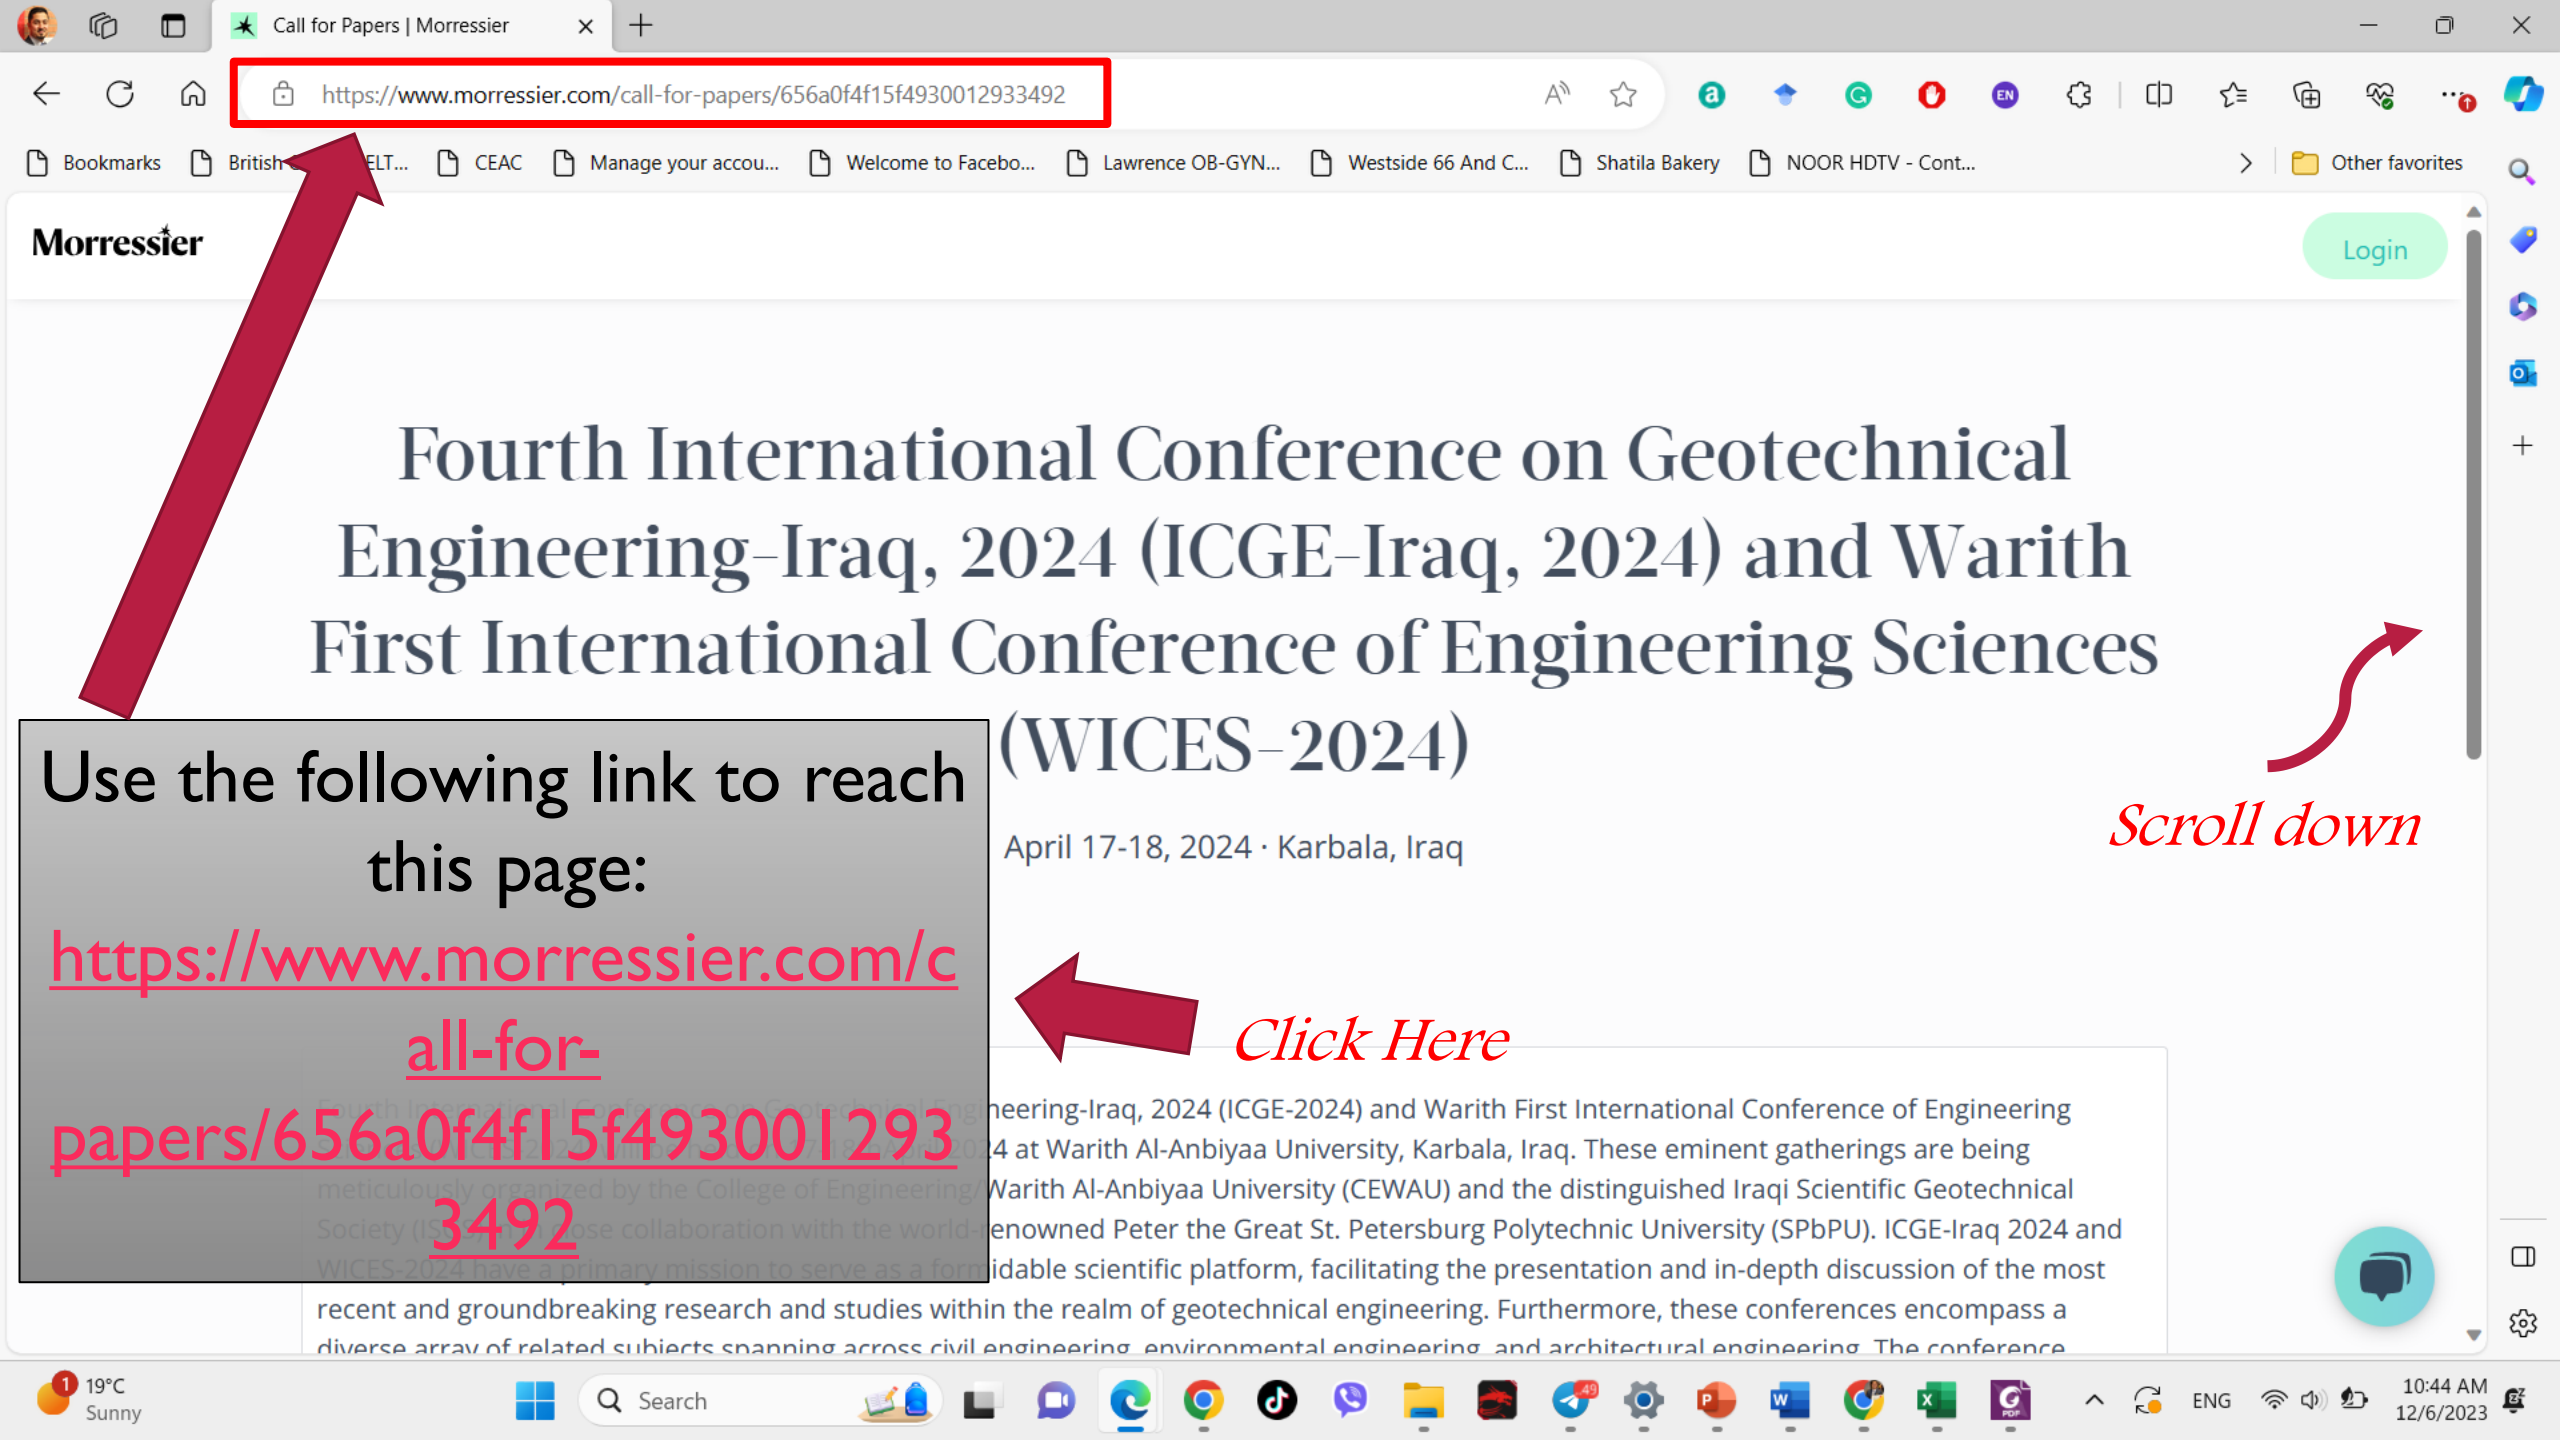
Call for Papers | Morressier

https://www.morressier.com/call-for-papers/656a0f4f15f4930012933492

Bookmarks British ELT... CEAC Manage your accou... Welcome to Facebo... Lawrence OB-GYN... Westside 66 And C... Shatila Bakery NOOR HDTV - Cont... Other favorites

Morressier

Login

Fourth International Conference on Geotechnical Engineering-Iraq, 2024 (ICGE-Iraq, 2024) and Warith First International Conference of Engineering Sciences (WICES-2024)

April 17-18, 2024 · Karbala, Iraq

Use the following link to reach this page:

https://www.morressier.com/call-for-papers/656a0f4f15f4930012933492

Click Here

Scroll down

Fourth International Conference on Geotechnical Engineering-Iraq, 2024 (ICGE-2024) and Warith First International Conference of Engineering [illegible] 2024 at Warith Al-Anbiyaa University, Karbala, Iraq. These eminent gatherings are being meticulously organized by the College of Engineering/Warith Al-Anbiyaa University (CEWAU) and the distinguished Iraqi Scientific Geotechnical Society (ISGS) in close collaboration with the world-renowned Peter the Great St. Petersburg Polytechnic University (SPbPU). ICGE-Iraq 2024 and WICES-2024 have a primary mission to serve as a formidable scientific platform, facilitating the presentation and in-depth discussion of the most recent and groundbreaking research and studies within the realm of geotechnical engineering. Furthermore, these conferences encompass a diverse array of related subjects spanning across civil engineering, environmental engineering, and architectural engineering. The conference

19°C
Sunny

Search

ENG

10:44 AM
12/6/2023